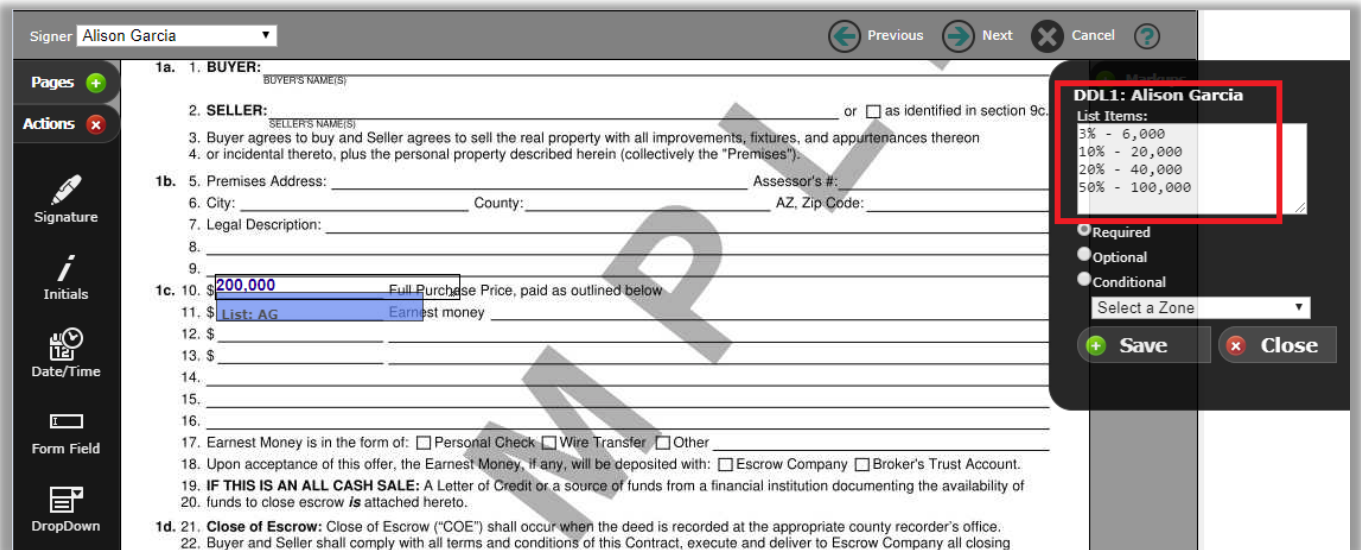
Signer Alison Garcia

Previous Next Cancel ?

Pages
Actions

Signature
Initials
Date/Time
Form Field
DropDown

1a. 1. BUYER:
BUYER'S NAME(S)
2. SELLER: or ☐ as identified in section 9c.
SELLER'S NAME(S)
3. Buyer agrees to buy and Seller agrees to sell the real property with all improvements, fixtures, and appurtenances thereon
4. or incidental thereto, plus the personal property described herein (collectively the "Premises").

1b. 5. Premises Address: Assessor's #:
6. City: County: AZ, Zip Code:
7. Legal Description:
8.
9.

1c. 10. $ 200,000 Full Purchase Price, paid as outlined below
11. $ List: AG Earnest money
12. $
13. $
14.
15.
16.
17. Earnest Money is in the form of: ☐ Personal Check ☐ Wire Transfer ☐ Other
18. Upon acceptance of this offer, the Earnest Money, if any, will be deposited with: ☐ Escrow Company ☐ Broker's Trust Account.
19. IF THIS IS AN ALL CASH SALE: A Letter of Credit or a source of funds from a financial institution documenting the availability of
20. funds to close escrow is attached hereto.

1d. 21. Close of Escrow: Close of Escrow ("COE") shall occur when the deed is recorded at the appropriate county recorder's office.
22. Buyer and Seller shall comply with all terms and conditions of this Contract, execute and deliver to Escrow Company all closing

SAMPL

DDL1: Alison Garcia
List Items:
3% - 6,000
10% - 20,000
20% - 40,000
50% - 100,000

Required
Optional
Conditional
Select a Zone
Save
Close